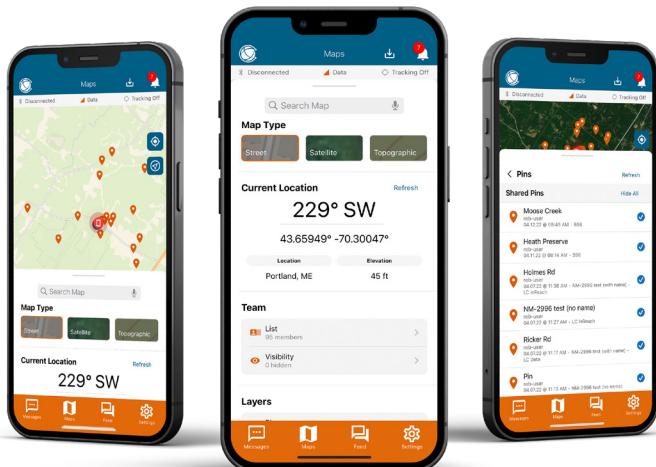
Maps
7
Disconnected
Data
Tracking Off
Search Map
Map Type
Street
Satellite
Topographic
Current Location
Refresh
229° SW
Messages
Maps
Feed
Settings

Maps
7
Disconnected
Data
Tracking Off
Search Map
Map Type
Street
Satellite
Topographic
Current Location
Refresh
229° SW
43.65949° -70.30047°
Location
Portland, ME
Elevation
45 ft
Team
List
95 members
Visibility
0 hidden
Layers
Messages
Maps
Feed
Settings

Maps
7
Disconnected
Data
Tracking Off
Pins
Refresh
Shared Pins
Hide All
Moose Creek
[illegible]
Heath Preserve
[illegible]
Holmes Rd
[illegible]
NM-2996 test (no name)
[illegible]
Ricker Rd
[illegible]
Pin
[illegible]
Messages
Maps
Feed
Settings